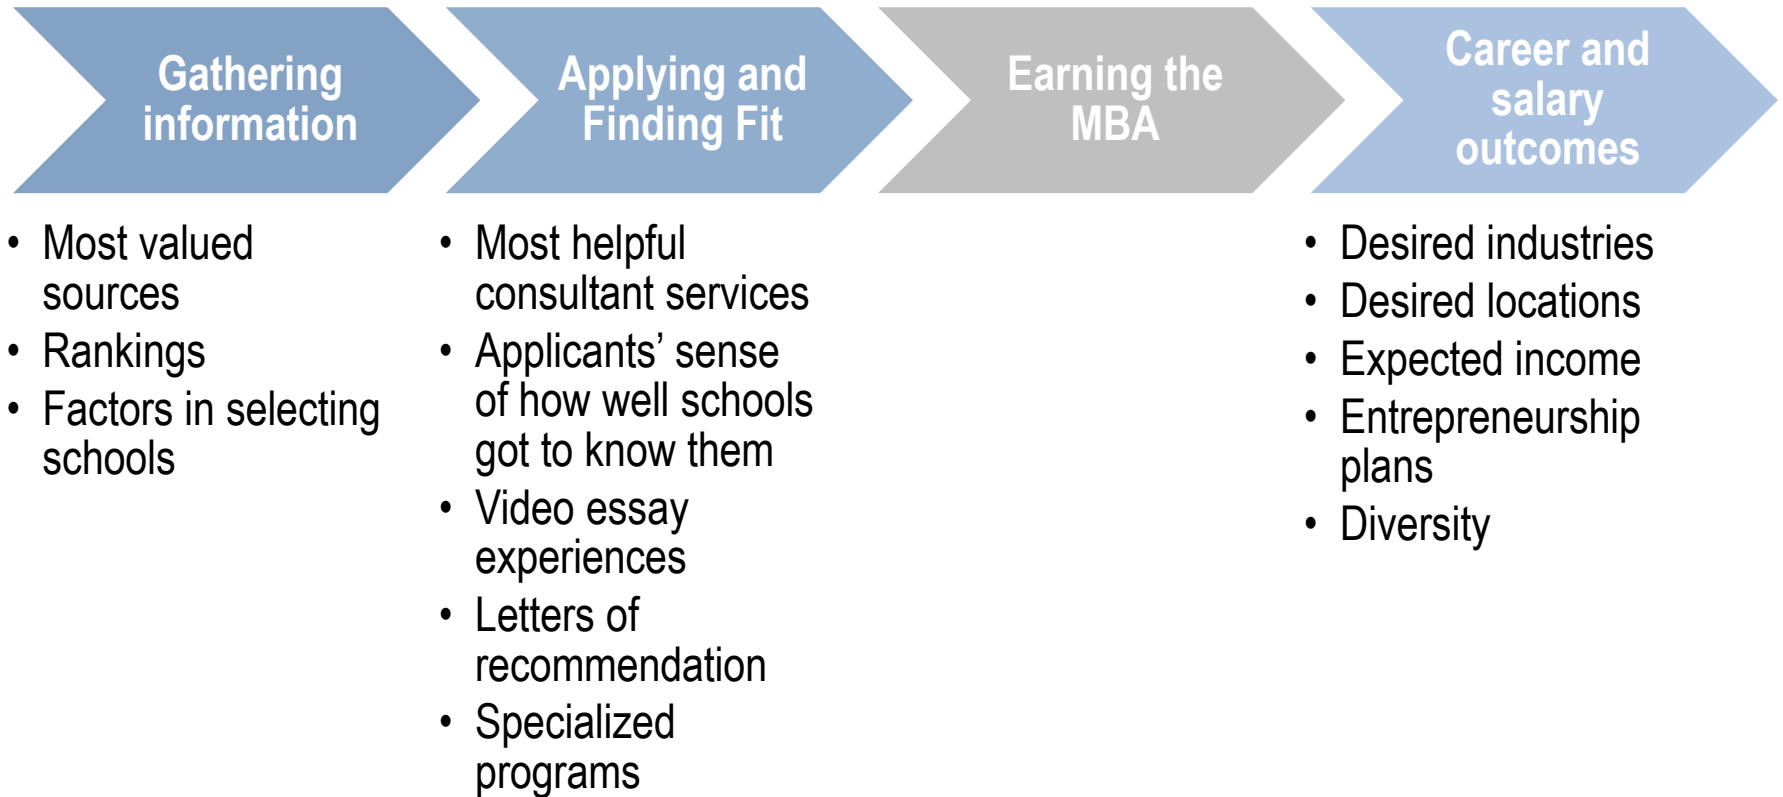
Gathering information

• Most valued sources
• Rankings
• Factors in selecting schools

Applying and Finding Fit

• Most helpful consultant services
• Applicants’ sense of how well schools got to know them
• Video essay experiences
• Letters of recommendation
• Specialized programs

Earning the MBA

Career and salary outcomes

• Desired industries
• Desired locations
• Expected income
• Entrepreneurship plans
• Diversity